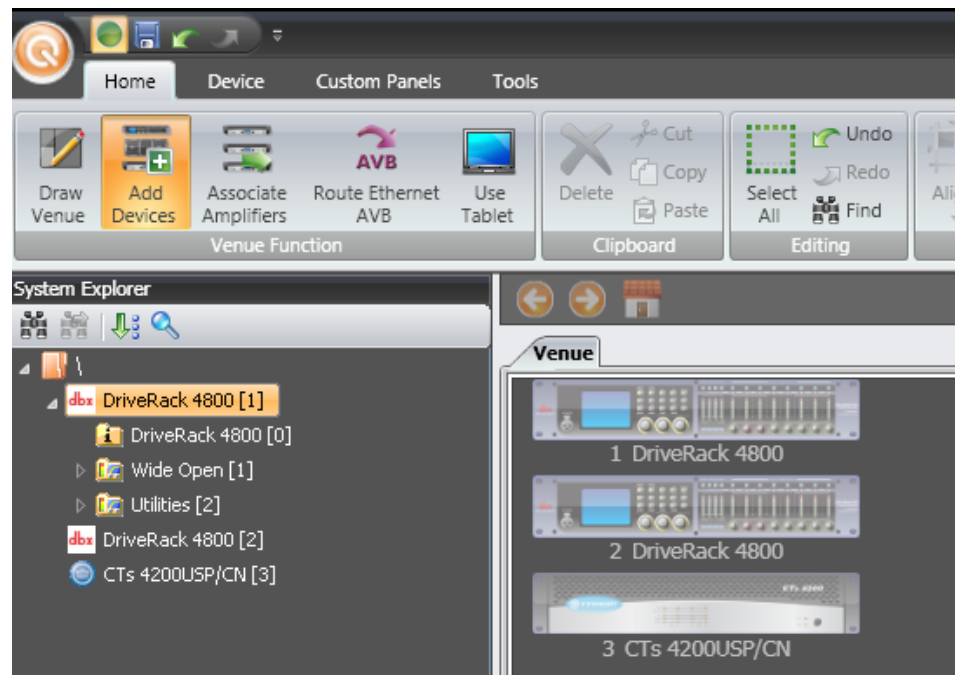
Home Device Custom Panels Tools

Draw Venue
Add Devices
Associate Amplifiers
AVB
Route Ethernet AVB
Use Tablet
Venue Function

Delete
Cut
Copy
Paste
Clipboard

Select All
Undo
Redo
Find
Editing

Ali

System Explorer

\
dbx DriveRack 4800 [1]
DriveRack 4800 [0]
Wide Open [1]
Utilities [2]
dbx DriveRack 4800 [2]
CTs 4200USP/CN [3]

Venue

1 DriveRack 4800
2 DriveRack 4800
CTs 4200
3 CTs 4200USP/CN